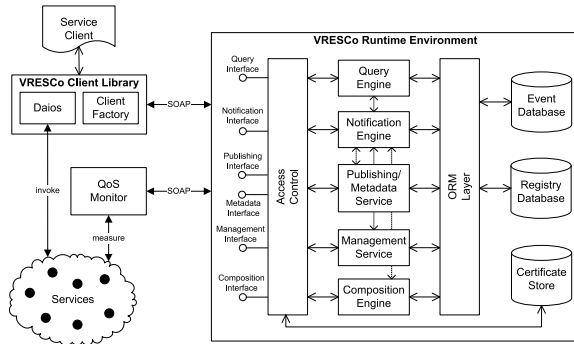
Service Client

VRESCo Client Library

Daios

Client Factory

SOAP

invoke

QoS Monitor

SOAP

measure

Services

VRESCo Runtime Environment

Query Interface

Notification Interface

Publishing Interface

Metadata Interface

Management Interface

Composition Interface

Access Control

Query Engine

Notification Engine

Publishing/ Metadata Service

Management Service

Composition Engine

ORM Layer

Event Database

Registry Database

Certificate Store